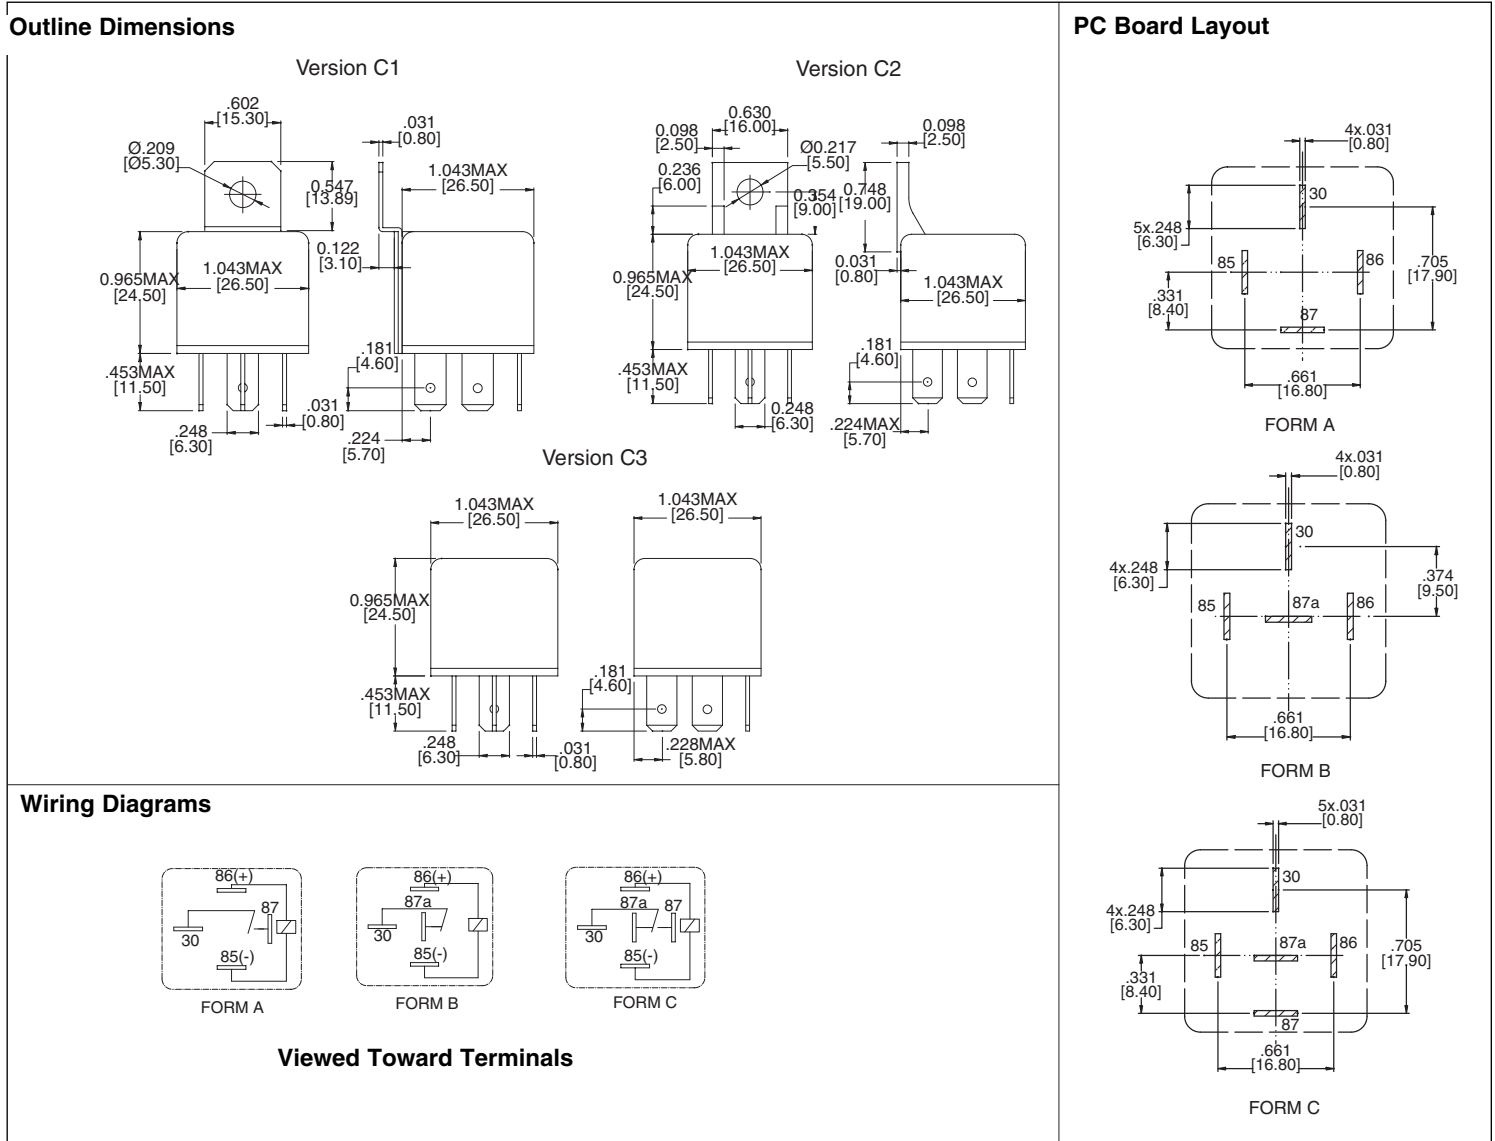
Outline Dimensions

Version C1

.602 [15.30]
Ø.209 [Ø5.30]
.031 [0.80]
1.043MAX [26.50]
0.547 [13.89]
0.122 [3.10]
0.965MAX [24.50]
1.043MAX [26.50]
.181 [4.60]
.453MAX [11.50]
.031 [0.80]
.248 [6.30]
.224 [5.70]

Version C2

0.630 [16.00]
0.098 [2.50]
Ø0.217 [5.50]
0.098 [2.50]
0.236 [6.00]
0.354 [9.00]
0.748 [19.00]
1.043MAX [26.50]
0.965MAX [24.50]
0.031 [0.80]
1.043MAX [26.50]
.181 [4.60]
.453MAX [11.50]
0.248 [6.30]
.224MAX [5.70]

Version C3

1.043MAX [26.50]
1.043MAX [26.50]
0.965MAX [24.50]
.181 [4.60]
.453MAX [11.50]
.248 [6.30]
.031 [0.80]
.228MAX [5.80]

PC Board Layout

4x.031 [0.80]
30
5x.248 [6.30]
85
86
.705 [17.90]
.331 [8.40]
87
.661 [16.80]
FORM A

4x.031 [0.80]
30
4x.248 [6.30]
.374 [9.50]
85
87a
86
.661 [16.80]
FORM B

5x.031 [0.80]
30
4x.248 [6.30]
85
87a
86
.705 [17.90]
.331 [8.40]
87
.661 [16.80]
FORM C

Wiring Diagrams

86(+)
87
30
85(-)
FORM A

86(+)
87a
30
85(-)
FORM B

86(+)
87a
87
30
85(-)
FORM C

Viewed Toward Terminals